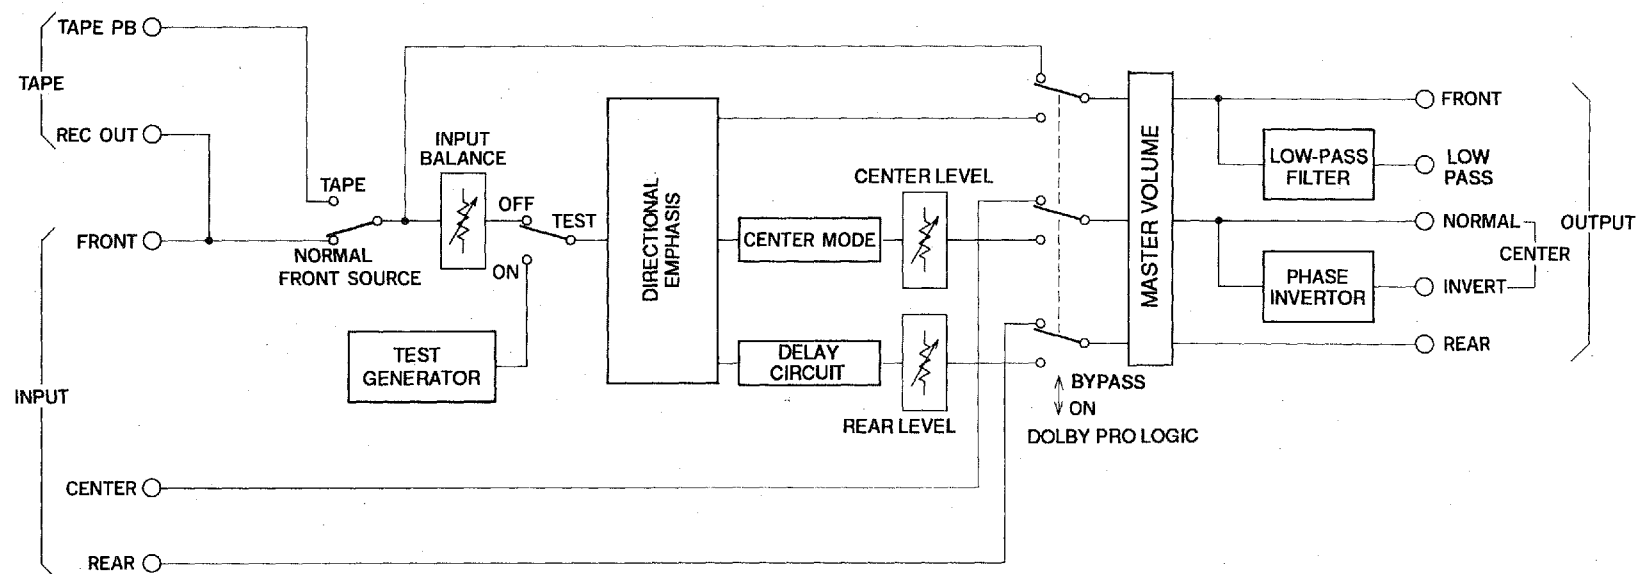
TAPE PB

TAPE

REC OUT

FRONT

INPUT

CENTER

REAR

TAPE

NORMAL FRONT SOURCE

INPUT BALANCE

OFF

TEST

ON

TEST GENERATOR

DIRECTIONAL EMPHASIS

CENTER MODE

DELAY CIRCUIT

CENTER LEVEL

REAR LEVEL

BYPASS

ON

DOLBY PRO LOGIC

MASTER VOLUME

LOW-PASS FILTER

PHASE INVERTOR

FRONT

LOW PASS

NORMAL

CENTER

INVERT

REAR

OUTPUT